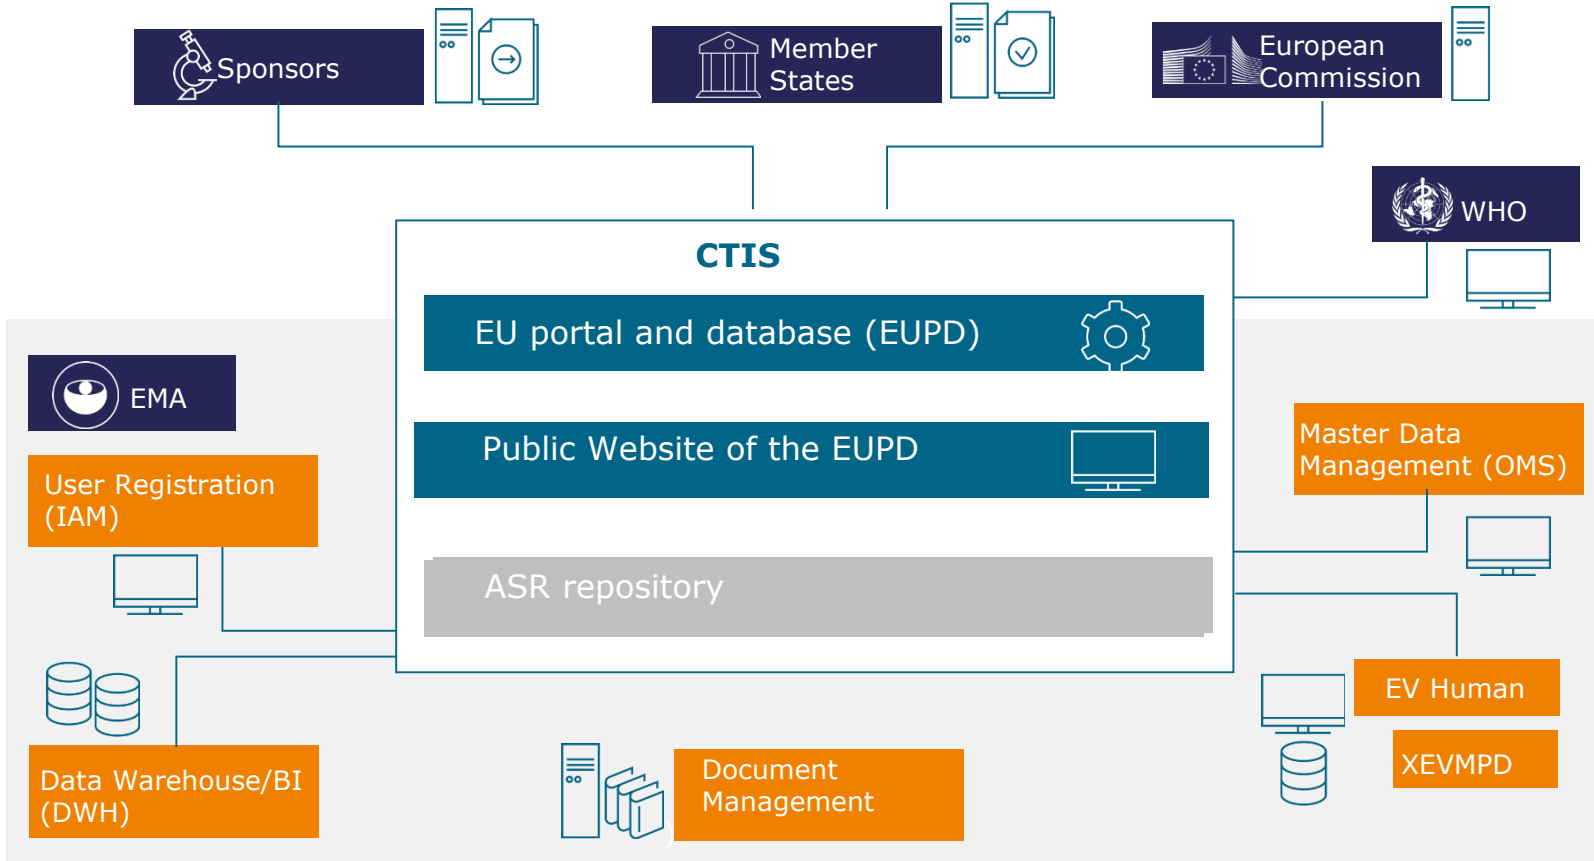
Sponsors

Member States

European Commission

WHO

CTIS

EU portal and database (EUPD)

Public Website of the EUPD

ASR repository

EMA

User Registration (IAM)

Master Data Management (OMS)

EV Human

XEVMPD

Data Warehouse/BI (DWH)

Document Management